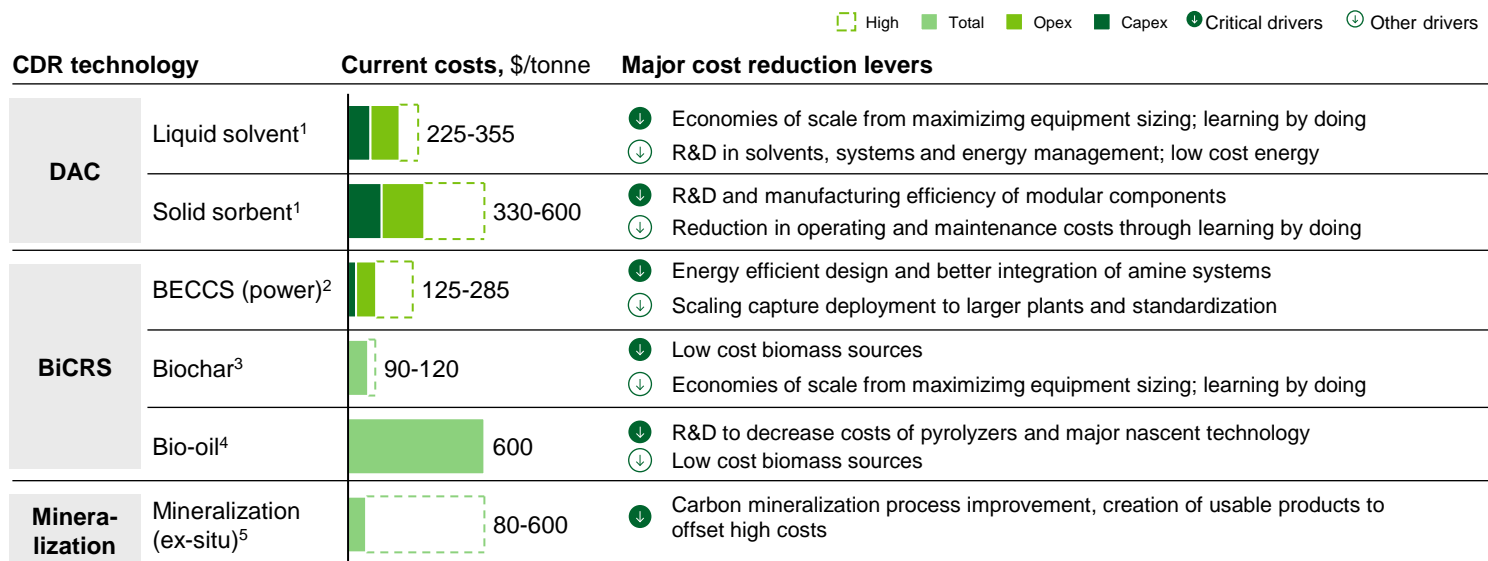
High Total Opex Capex Critical drivers Other drivers

| CDR technology | | Current costs, $/tonne | Major cost reduction levers |
|---|---|---|---|
| DAC | Liquid solvent$^1$ | 225-355 | Economies of scale from maximizimg equipment sizing; learning by doing<br>R&D in solvents, systems and energy management; low cost energy |
| | Solid sorbent$^1$ | 330-600 | R&D and manufacturing efficiency of modular components<br>Reduction in operating and maintenance costs through learning by doing |
| BiCRS | BECCS (power)$^2$ | 125-285 | Energy efficient design and better integration of amine systems<br>Scaling capture deployment to larger plants and standardization |
| | Biochar$^3$ | 90-120 | Low cost biomass sources<br>Economies of scale from maximizimg equipment sizing; learning by doing |
| | Bio-oil$^4$ | 600 | R&D to decrease costs of pyrolyzers and major nascent technology<br>Low cost biomass sources |
| Mineralization | Mineralization (ex-situ)$^5$ | 80-600 | Carbon mineralization process improvement, creation of usable products to offset high costs |